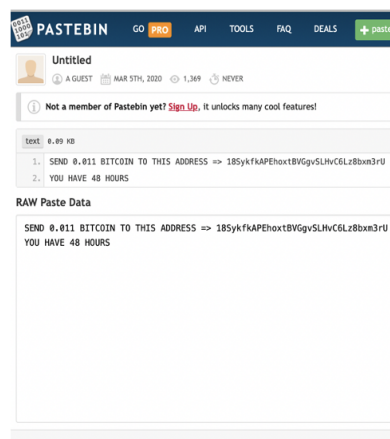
PASTEBIN GO PRO API TOOLS FAQ DEALS + paste

Untitled

A GUEST MAR 5TH, 2020 1,369 NEVER

Not a member of Pastebin yet? Sign Up, it unlocks many cool features!

text 0.09 KB

1. SEND 0.011 BITCOIN TO THIS ADDRESS => 18SykfkAPEhoxtBVGgvSLHvC6Lz8bxm3rU
2. YOU HAVE 48 HOURS

RAW Paste Data

SEND 0.011 BITCOIN TO THIS ADDRESS => 18SykfkAPEhoxtBVGgvSLHvC6Lz8bxm3rU
YOU HAVE 48 HOURS